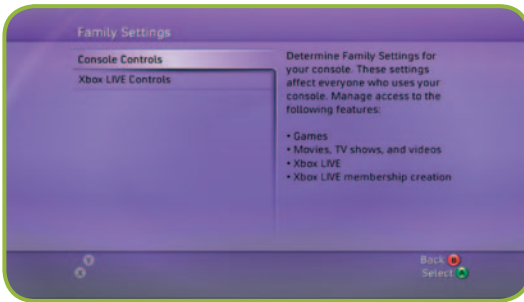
Family Settings

Console Controls

Xbox LIVE Controls

Determine Family Settings for your console. These settings affect everyone who uses your console. Manage access to the following features:

• Games
• Movies, TV shows, and videos
• Xbox LIVE
• Xbox LIVE membership creation

Back
Select